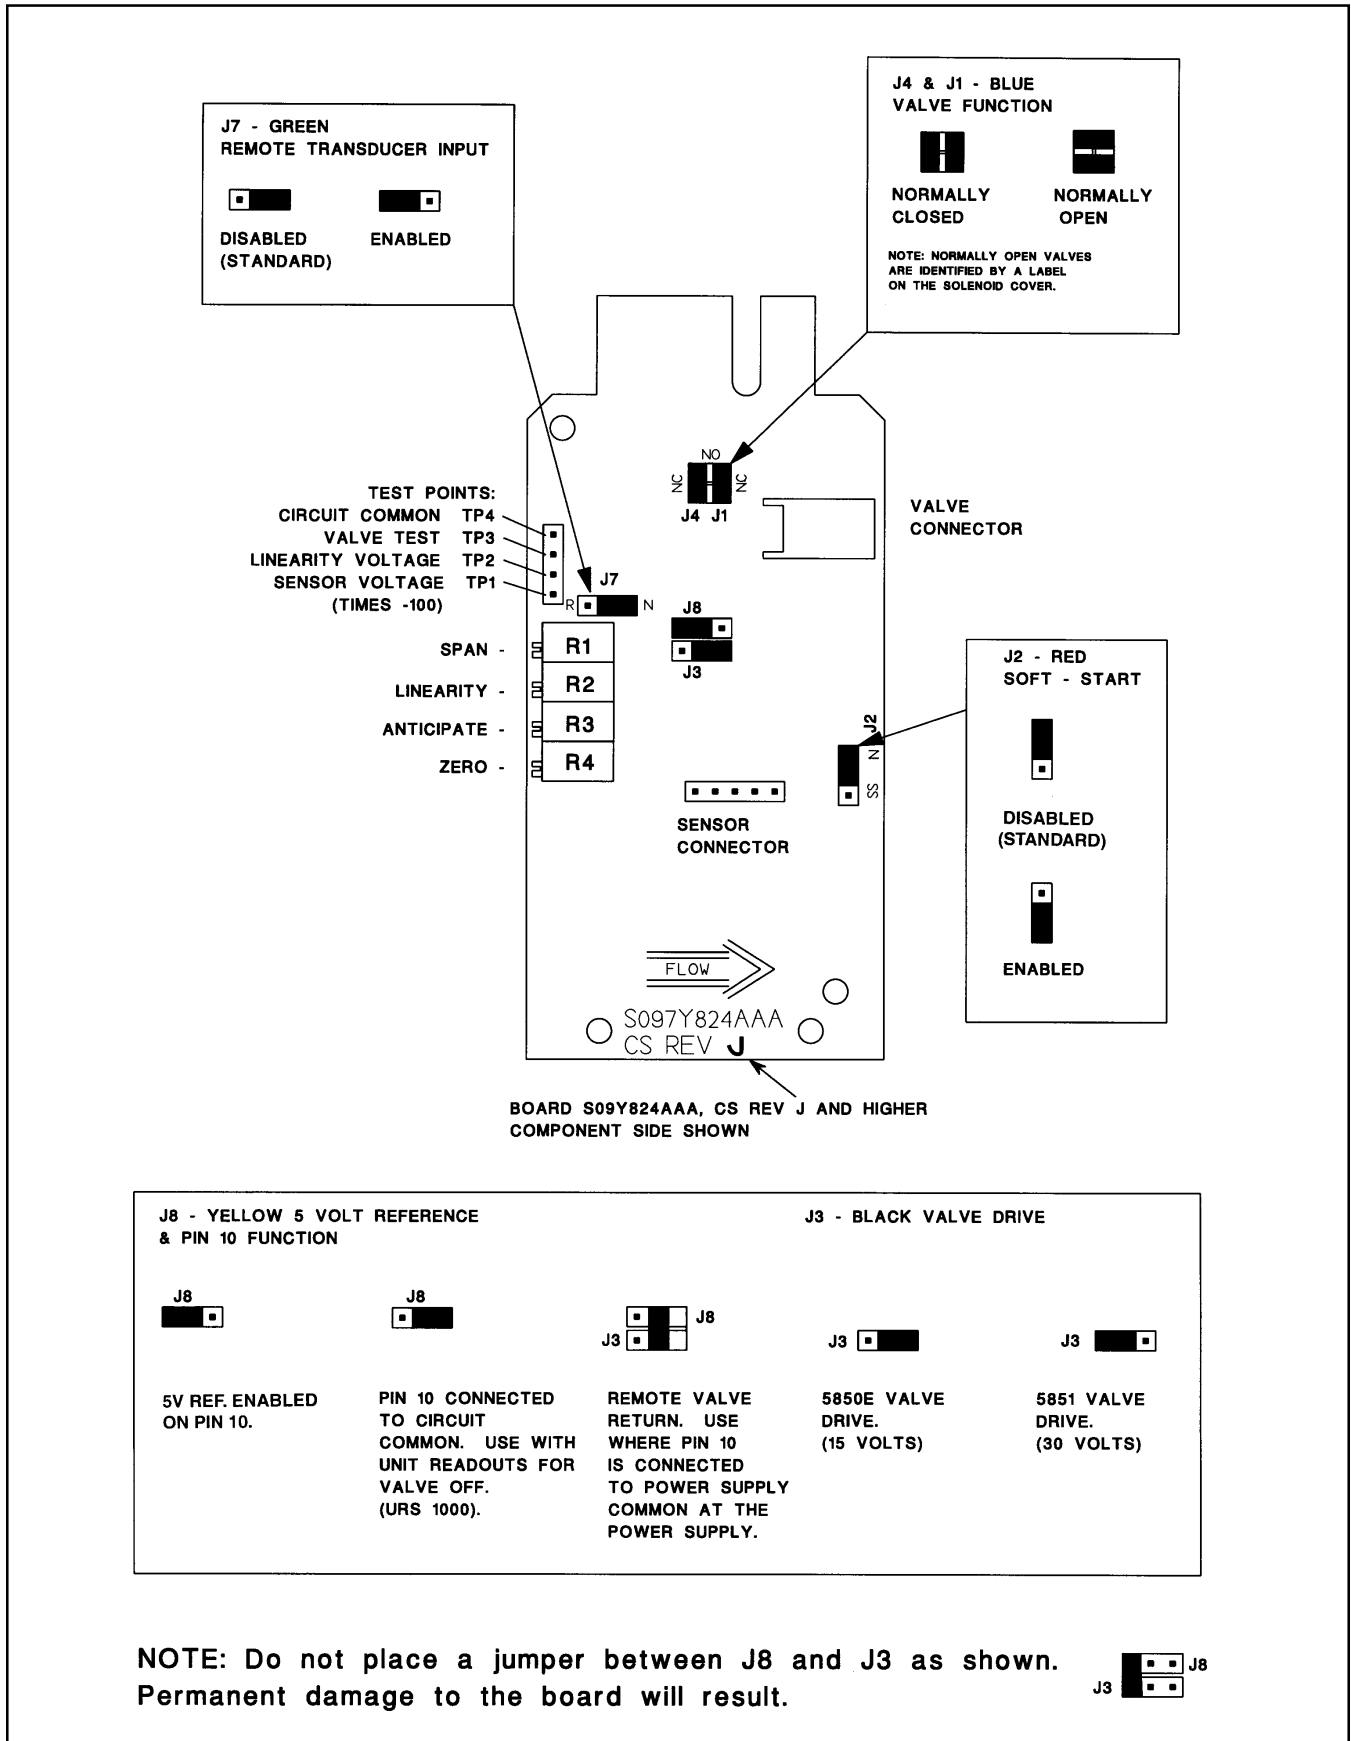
J4 & J1 - BLUE
VALVE FUNCTION

NORMALLY CLOSED

NORMALLY OPEN

NOTE: NORMALLY OPEN VALVES ARE IDENTIFIED BY A LABEL ON THE SOLENOID COVER.

J7 - GREEN
REMOTE TRANSDUCER INPUT

DISABLED (STANDARD)

ENABLED

NO
NC
NC
J4 J1

VALVE CONNECTOR

TEST POINTS:
CIRCUIT COMMON TP4
VALVE TEST TP3
LINEARITY VOLTAGE TP2
SENSOR VOLTAGE TP1
(TIMES -100)

R J7 N

J8

J3

SPAN - R1
LINEARITY - R2
ANTICIPATE - R3
ZERO - R4

J2 - RED
SOFT - START

J2
N
SS

DISABLED (STANDARD)

ENABLED

SENSOR CONNECTOR

FLOW

S097Y824AAA
CS REV J

BOARD S09Y824AAA, CS REV J AND HIGHER
COMPONENT SIDE SHOWN

J8 - YELLOW 5 VOLT REFERENCE & PIN 10 FUNCTION

J3 - BLACK VALVE DRIVE

J8
5V REF. ENABLED ON PIN 10.

J8
PIN 10 CONNECTED TO CIRCUIT COMMON. USE WITH UNIT READOUTS FOR VALVE OFF. (URS 1000).

J8
J3
REMOTE VALVE RETURN. USE WHERE PIN 10 IS CONNECTED TO POWER SUPPLY COMMON AT THE POWER SUPPLY.

J3
5850E VALVE DRIVE. (15 VOLTS)

J3
5851 VALVE DRIVE. (30 VOLTS)

NOTE: Do not place a jumper between J8 and J3 as shown. Permanent damage to the board will result.

J8
J3